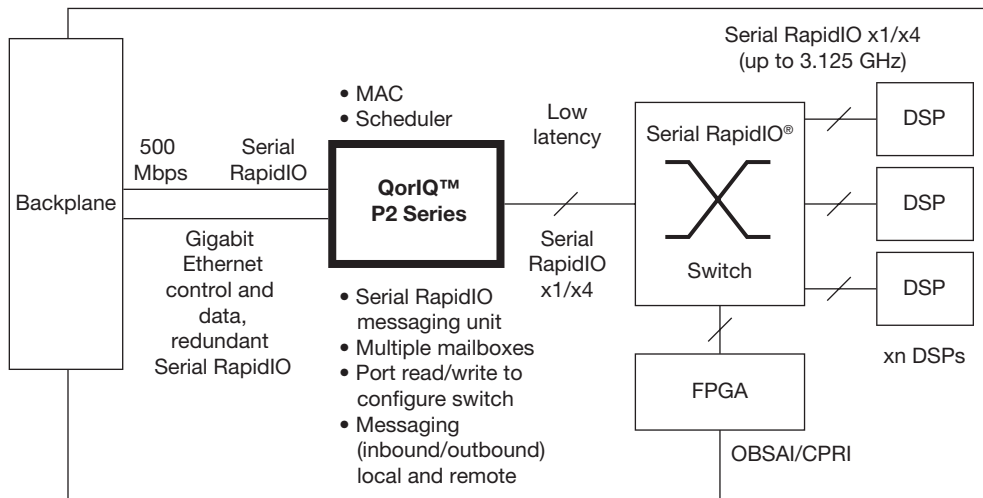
Serial RapidIO x1/x4
(up to 3.125 GHz)

Backplane

500
Mbps

Serial
RapidIO

Gigabit
Ethernet
control and
data,
redundant
Serial RapidIO

• MAC
• Scheduler

QorIQ™
P2 Series

• Serial RapidIO messaging unit
• Multiple mailboxes
• Port read/write to configure switch
• Messaging (inbound/outbound) local and remote

Low
latency

Serial
RapidIO
x1/x4

Serial RapidIO®

Switch

DSP

DSP

DSP

xn DSPs

FPGA

OBSAI/CPRI